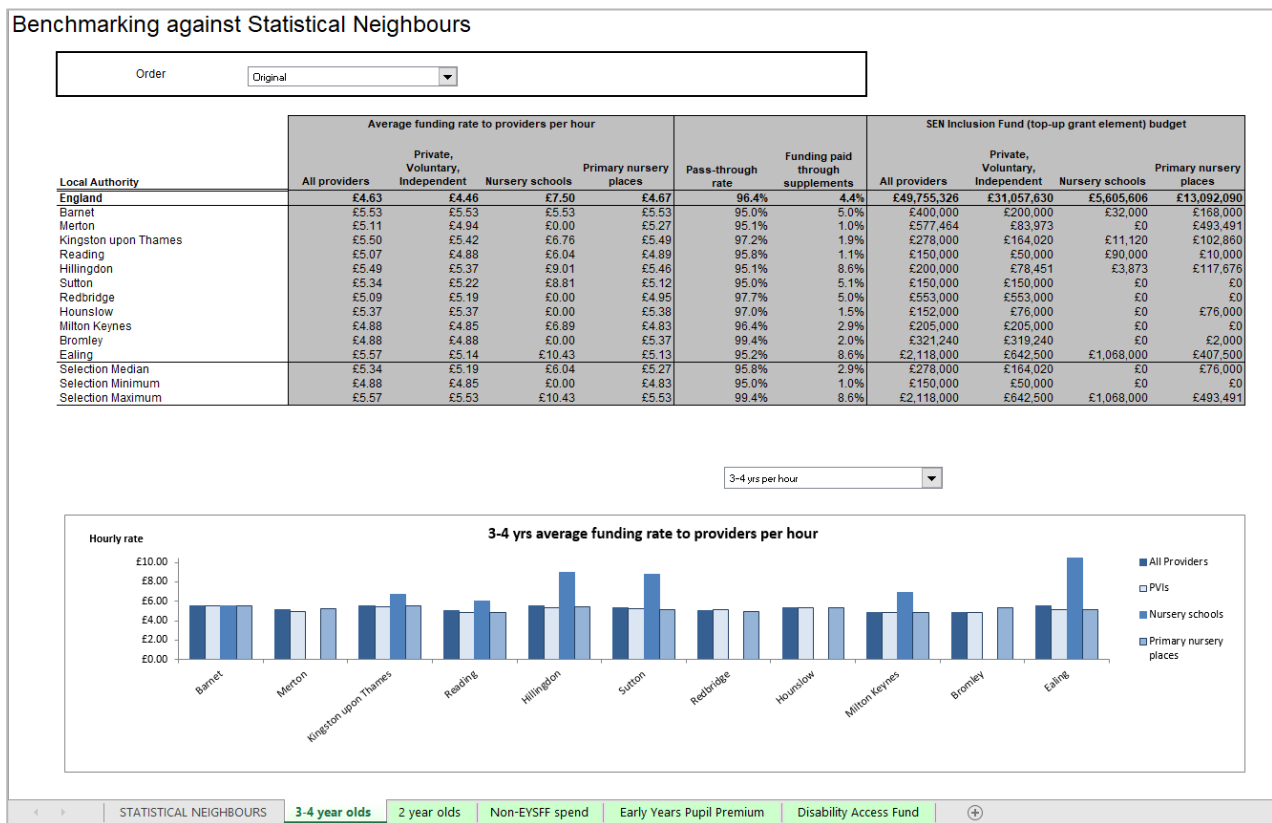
Benchmarking against Statistical Neighbours

Order Original

| Local Authority | Average funding rate to providers per hour: All providers | Private, Voluntary, Independent | Nursery schools | Primary nursery places | Pass-through rate | Funding paid through supplements | SEN Inclusion Fund (top-up grant element) budget: All providers | Private, Voluntary, Independent | Nursery schools | Primary nursery places |
|---|---|---|---|---|---|---|---|---|---|---|
| England | £4.63 | £4.46 | £7.50 | £4.67 | 96.4% | 4.4% | £49,755,326 | £31,057,630 | £5,605,606 | £13,092,090 |
| Barnet | £5.53 | £5.53 | £5.53 | £5.53 | 95.0% | 5.0% | £400,000 | £200,000 | £32,000 | £168,000 |
| Merton | £5.11 | £4.94 | £0.00 | £5.27 | 95.1% | 1.0% | £577,464 | £83,973 | £0 | £493,491 |
| Kingston upon Thames | £5.50 | £5.42 | £6.76 | £5.49 | 97.2% | 1.9% | £278,000 | £164,020 | £11,120 | £102,860 |
| Reading | £5.07 | £4.88 | £6.04 | £4.89 | 95.8% | 1.1% | £150,000 | £50,000 | £90,000 | £10,000 |
| Hillingdon | £5.49 | £5.37 | £9.01 | £5.46 | 95.1% | 8.6% | £200,000 | £78,451 | £3,873 | £117,676 |
| Sutton | £5.34 | £5.22 | £8.81 | £5.12 | 95.0% | 5.1% | £150,000 | £150,000 | £0 | £0 |
| Redbridge | £5.09 | £5.19 | £0.00 | £4.95 | 97.7% | 5.0% | £553,000 | £553,000 | £0 | £0 |
| Hounslow | £5.37 | £5.37 | £0.00 | £5.38 | 97.0% | 1.5% | £152,000 | £76,000 | £0 | £76,000 |
| Milton Keynes | £4.88 | £4.85 | £6.89 | £4.83 | 96.4% | 2.9% | £205,000 | £205,000 | £0 | £0 |
| Bromley | £4.88 | £4.88 | £0.00 | £5.37 | 99.4% | 2.0% | £321,240 | £319,240 | £0 | £2,000 |
| Ealing | £5.57 | £5.14 | £10.43 | £5.13 | 95.2% | 8.6% | £2,118,000 | £642,500 | £1,068,000 | £407,500 |
| Selection Median | £5.34 | £5.19 | £6.04 | £5.27 | 95.8% | 2.9% | £278,000 | £164,020 | £0 | £76,000 |
| Selection Minimum | £4.88 | £4.85 | £0.00 | £4.83 | 95.0% | 1.0% | £150,000 | £50,000 | £0 | £0 |
| Selection Maximum | £5.57 | £5.53 | £10.43 | £5.53 | 99.4% | 8.6% | £2,118,000 | £642,500 | £1,068,000 | £493,491 |

3-4 yrs per hour

3-4 yrs average funding rate to providers per hour

Hourly rate

£10.00
£8.00
£6.00
£4.00
£2.00
£0.00

Barnet Merton Kingston upon Thames Reading Hillingdon Sutton Redbridge Hounslow Milton Keynes Bromley Ealing

All Providers
PVIs
Nursery schools
Primary nursery places

STATISTICAL NEIGHBOURS | 3-4 year olds | 2 year olds | Non-EYSFF spend | Early Years Pupil Premium | Disability Access Fund